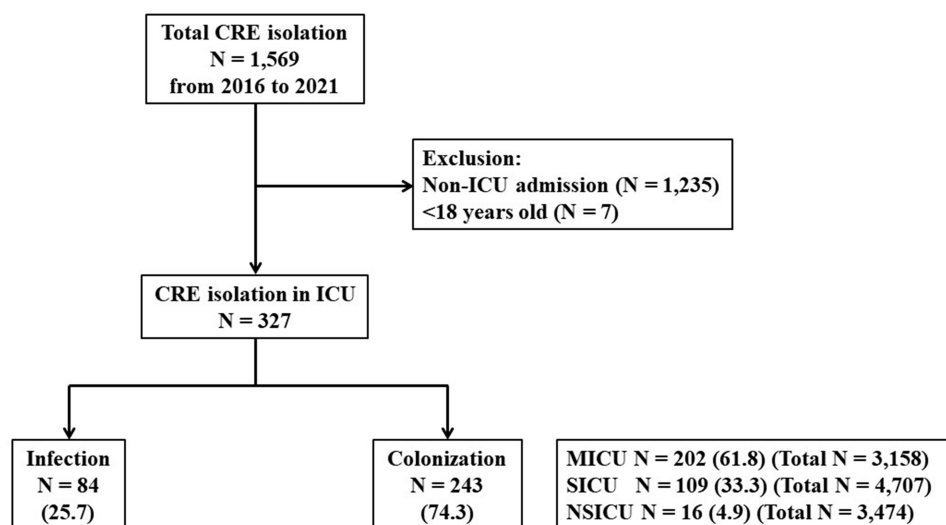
Total CRE isolation
N = 1,569
from 2016 to 2021

Exclusion:
Non-ICU admission (N = 1,235)
<18 years old (N = 7)

CRE isolation in ICU
N = 327

Infection
N = 84
(25.7)

Colonization
N = 243
(74.3)

MICU N = 202 (61.8) (Total N = 3,158)
SICU N = 109 (33.3) (Total N = 4,707)
NSICU N = 16 (4.9) (Total N = 3,474)